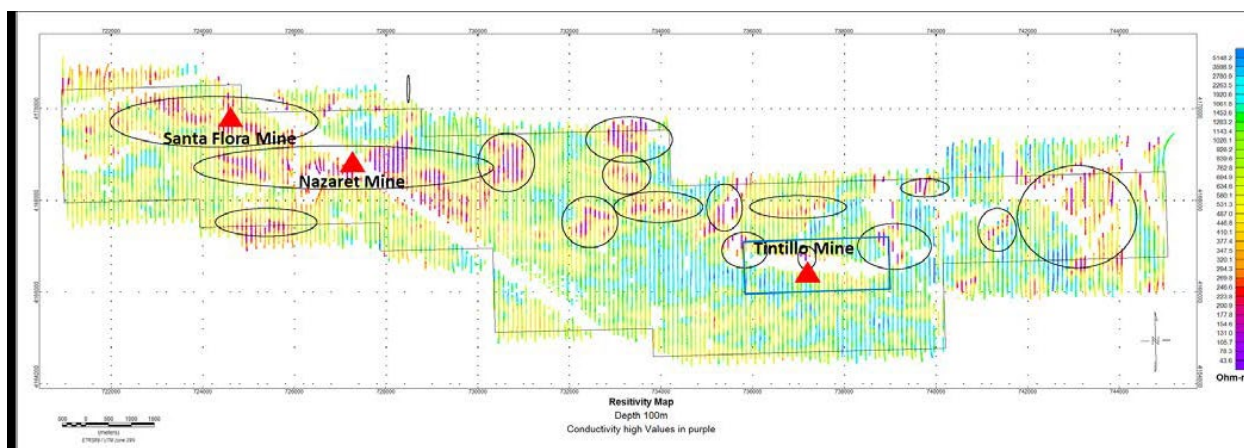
722000 724000 726000 728000 730000 732000 734000 736000 738000 740000 742000 744000

Santa Flora Mine

Nazaret Mine

Tintillo Mine

5148.2
3886.9
2780.9
2263.5
1920.6
1661.8
1452.6
1263.2
1143.4
1026.1
926.0
839.6
762.6
694.8
634.6
580.1
531.3
487.0
446.6
410.1
377.4
347.5
320.1
294.3
269.9
246.6
223.9
200.9
177.8
154.6
131.0
105.7
78.3
43.6
Ohm-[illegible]

Resitivity Map
Depth 100m
Conductivity high Values in purple

500 0 500 1000 1500
(meters)
ETRS89 / UTM zone 29N